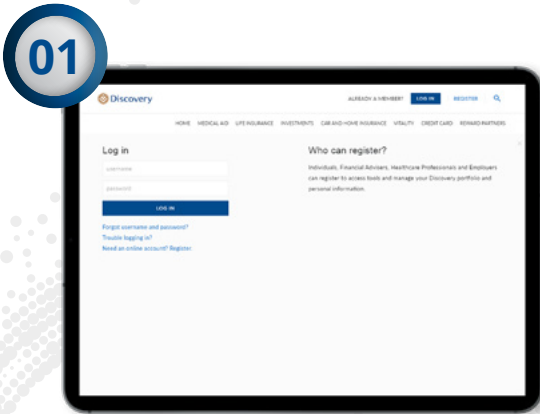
01

Discovery

ALREADY A MEMBER? LOG IN REGISTER

HOME MEDICAL AID LIFE INSURANCE INVESTMENTS CAR AND HOME INSURANCE VITALITY CREDIT CARD REWARD PARTNERS

Log in

username

password

LOG IN

Forgot username and password?
Trouble logging in?
Need an online account? Register

Who can register?

Individuals, Financial Advisers, Healthcare Professionals and Employers can register to access tools and manage your Discovery portfolio and personal information.